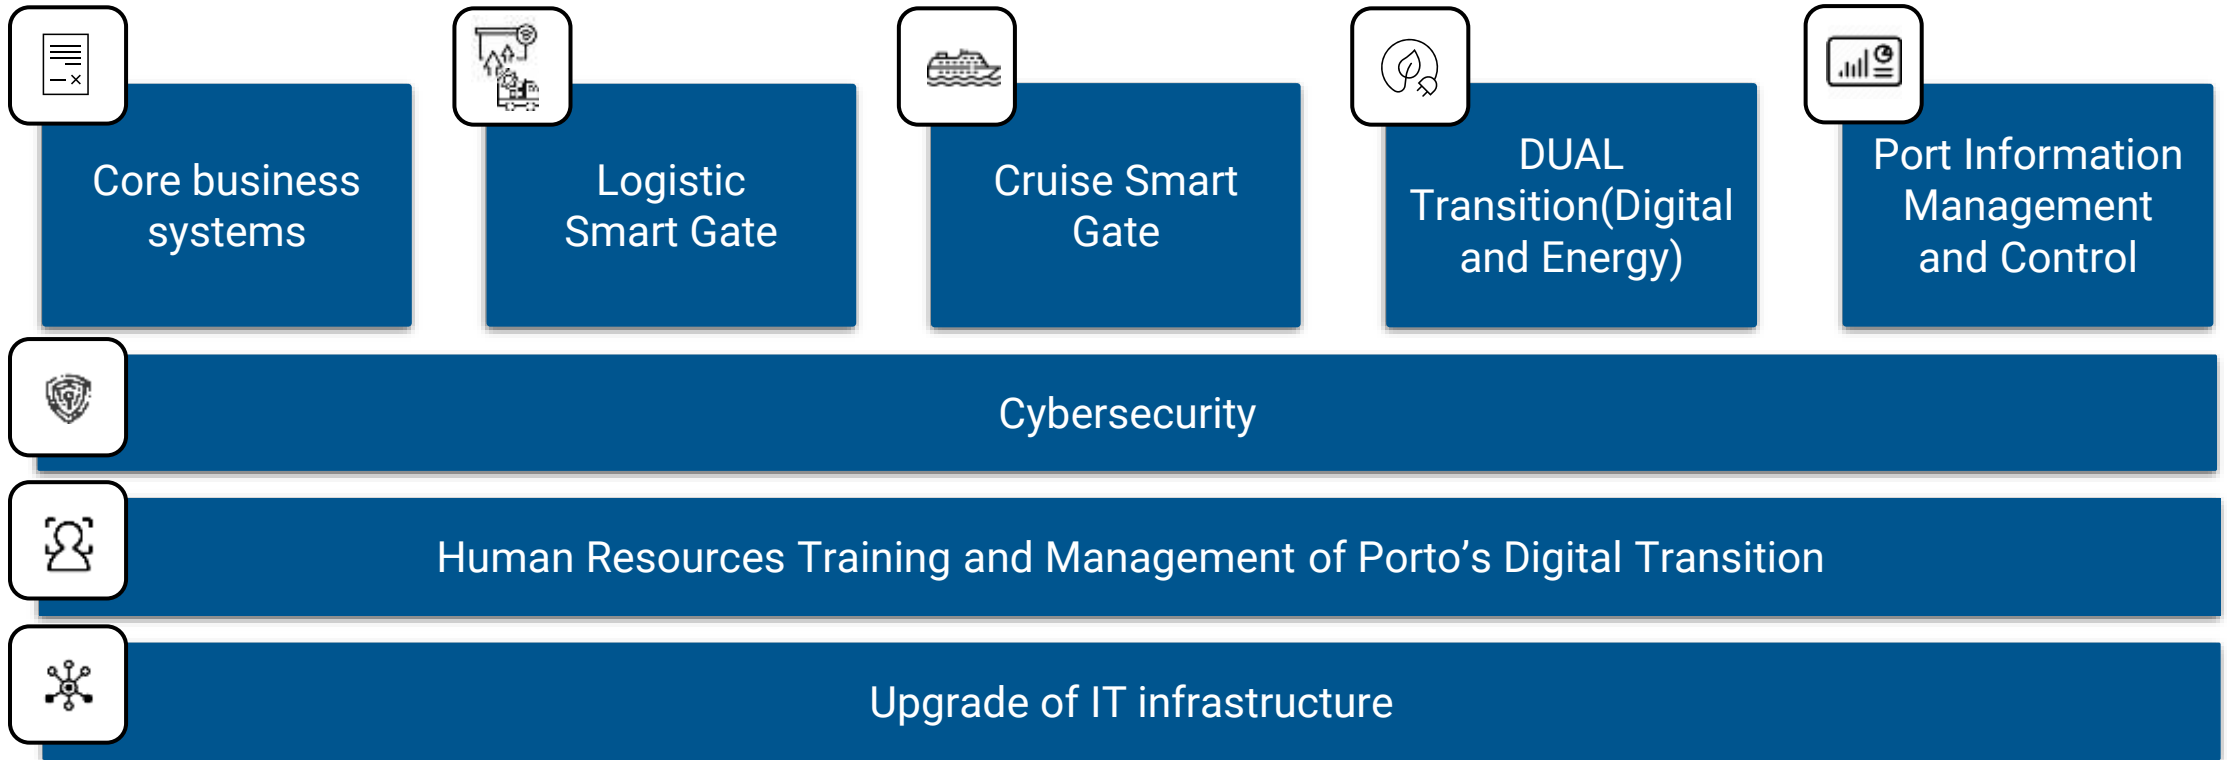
Core business systems

Logistic Smart Gate

Cruise Smart Gate

DUAL Transition(Digital and Energy)

Port Information Management and Control

Cybersecurity

Human Resources Training and Management of Porto’s Digital Transition

Upgrade of IT infrastructure